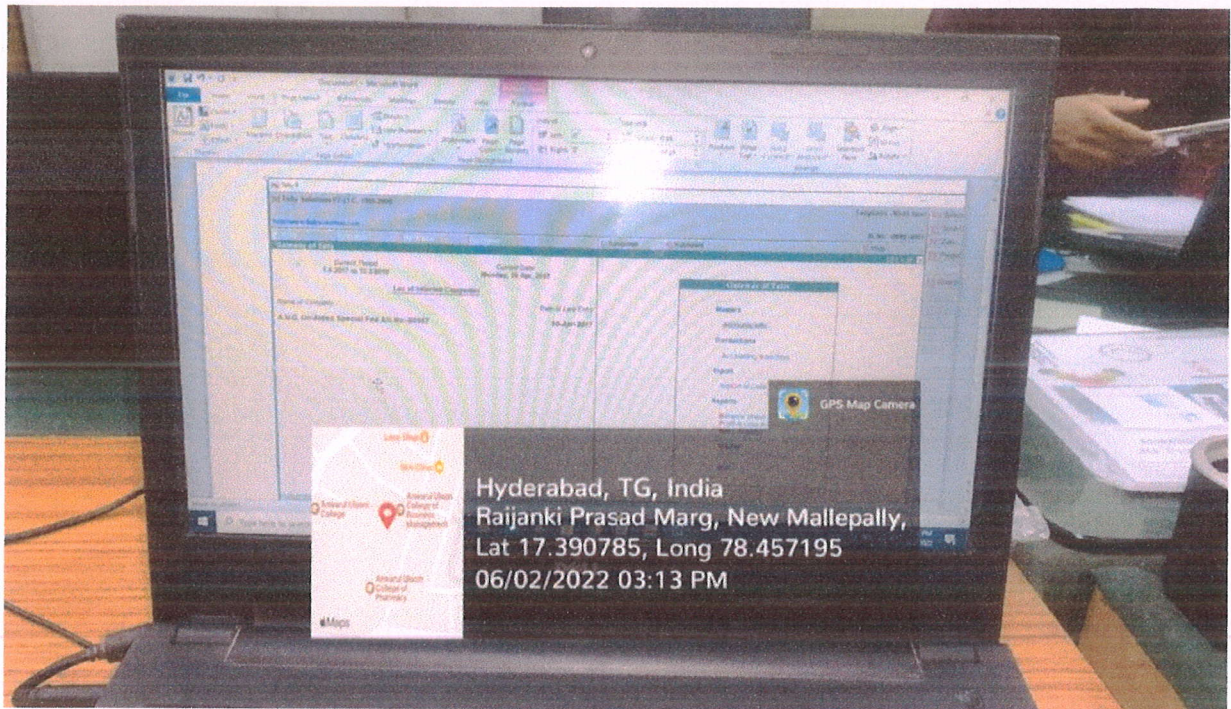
GPS Map Camera

Hyderabad, TG, India
Raijanki Prasad Marg, New Mallepally,
Lat 17.390785, Long 78.457195
06/02/2022 03:13 PM

Anwarul Uloom College

Anwarul Uloom College of Business Management

Anwarul Uloom College of Pharmacy

Maps

Gateway of Tally

Current Period
1-4-2017 to 31-3-2018

Current Date
Monday, 30 Apr, 2018

List of Selected Companies

Name of Company

Date of Last Entry
30-Apr-2017

A.N.G. Un-Aided Special Fee A/c No-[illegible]

Masters

Transactions

Reports